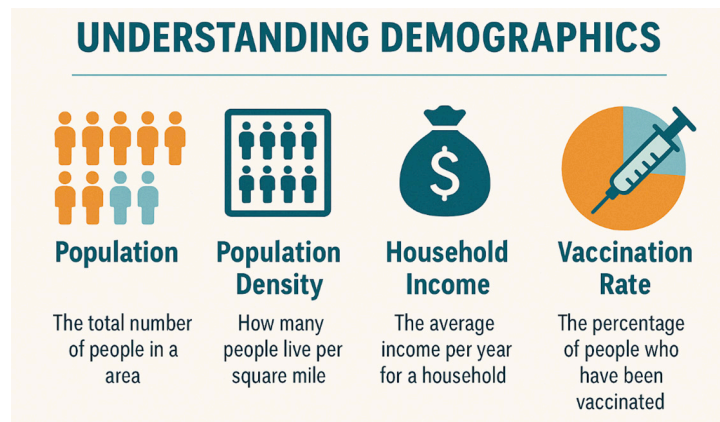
UNDERSTANDING DEMOGRAPHICS

Population

The total number of people in a area

Population Density

How many people live per square mile

$

Household Income

The average income per year for a household

Vaccination Rate

The percentage of people who have been vaccinated